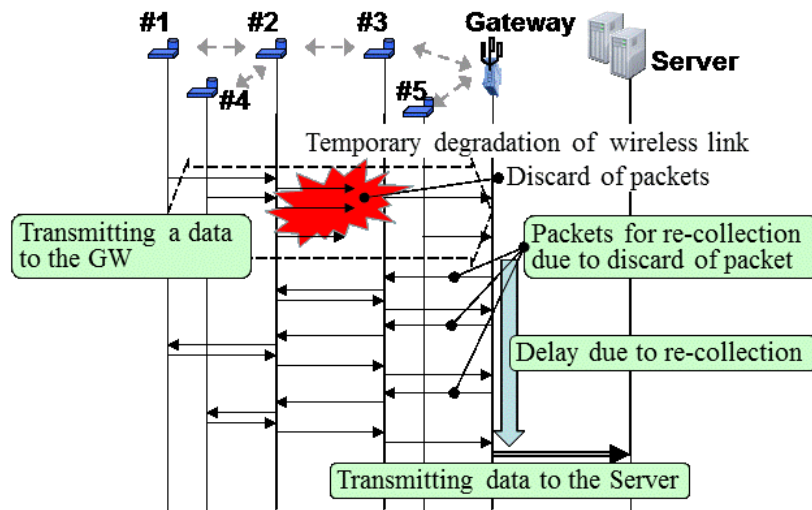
#1
#2
#3
Gateway
Server
#4
#5

Temporary degradation of wireless link

Discard of packets

Transmitting a data to the GW

Packets for re-collection due to discard of packet

Delay due to re-collection

Transmitting data to the Server